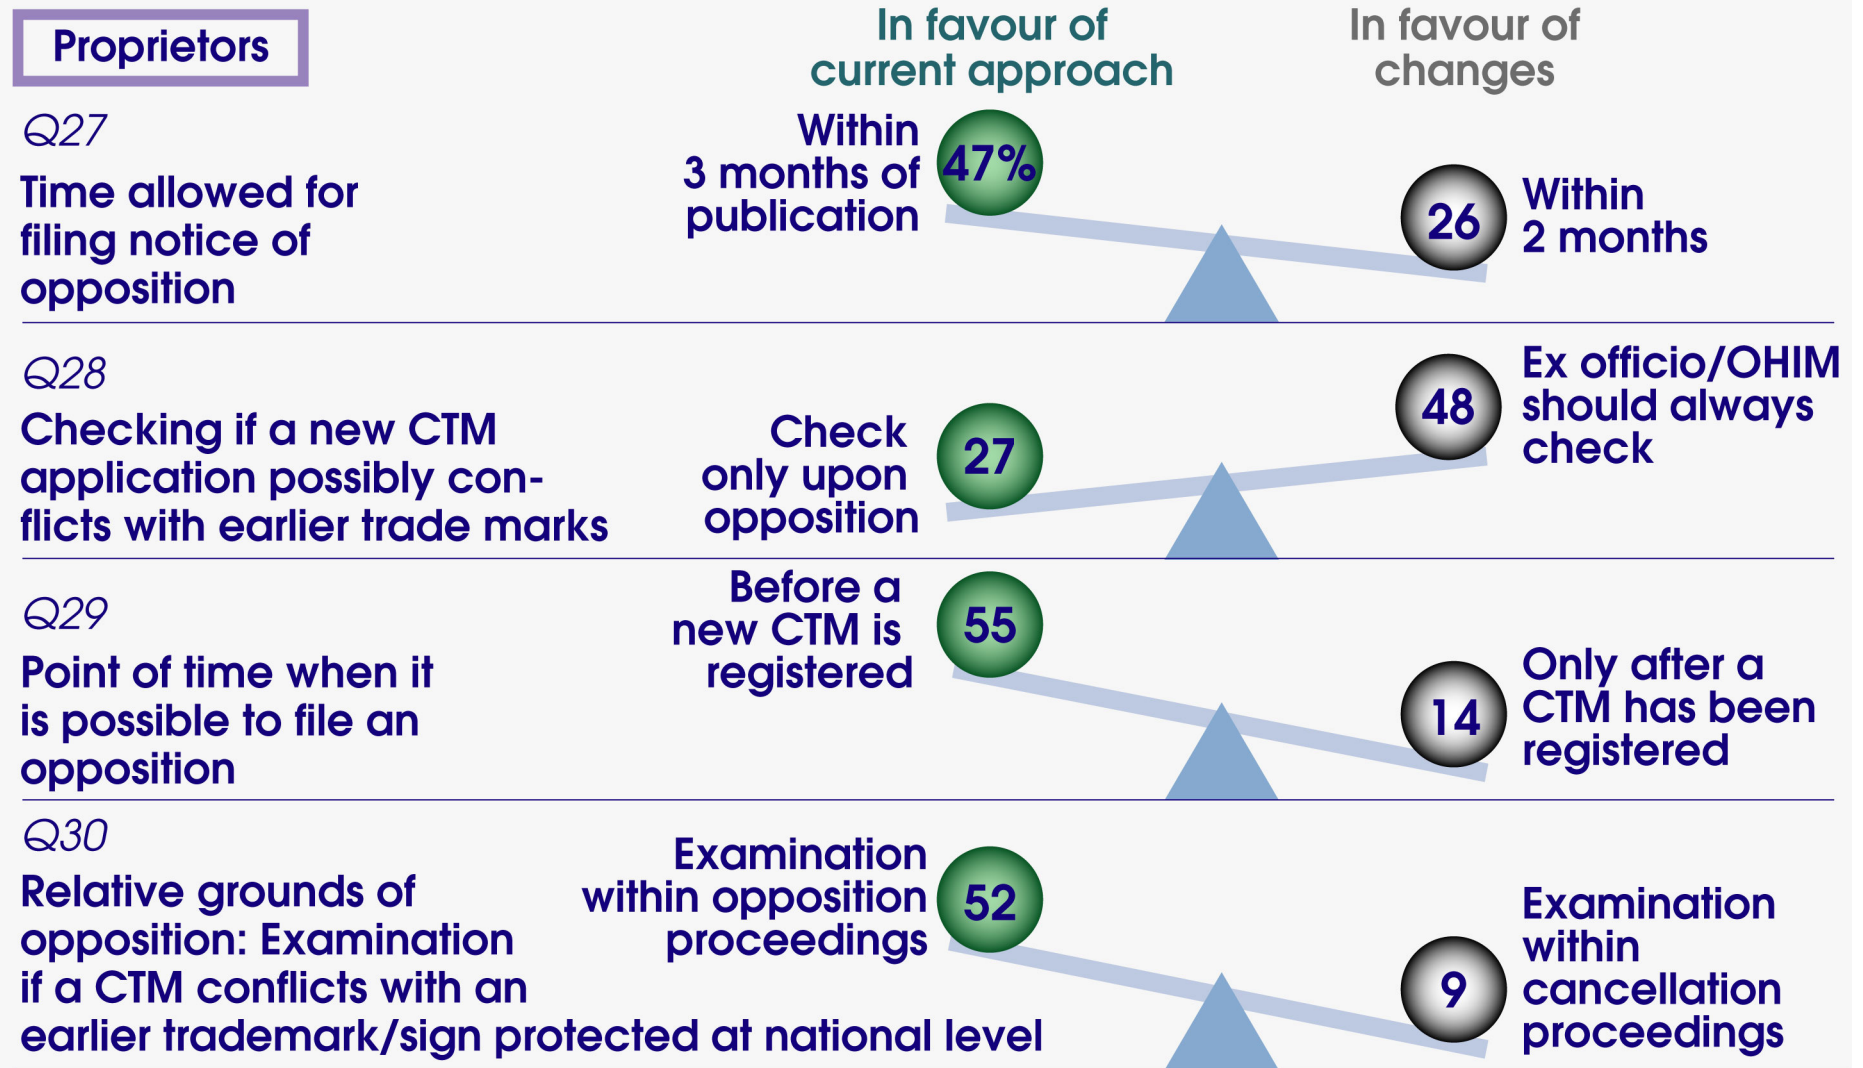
Proprietors

In favour of current approach

In favour of changes

Q27

Time allowed for filing notice of opposition

Within 3 months of publication

47%

26

Within 2 months

Q28

Checking if a new CTM application possibly conflicts with earlier trade marks

Check only upon opposition

27

48

Ex officio/OHIM should always check

Q29

Point of time when it is possible to file an opposition

Before a new CTM is registered

55

14

Only after a CTM has been registered

Q30

Relative grounds of opposition: Examination if a CTM conflicts with an earlier trademark/sign protected at national level

Examination within opposition proceedings

52

9

Examination within cancellation proceedings